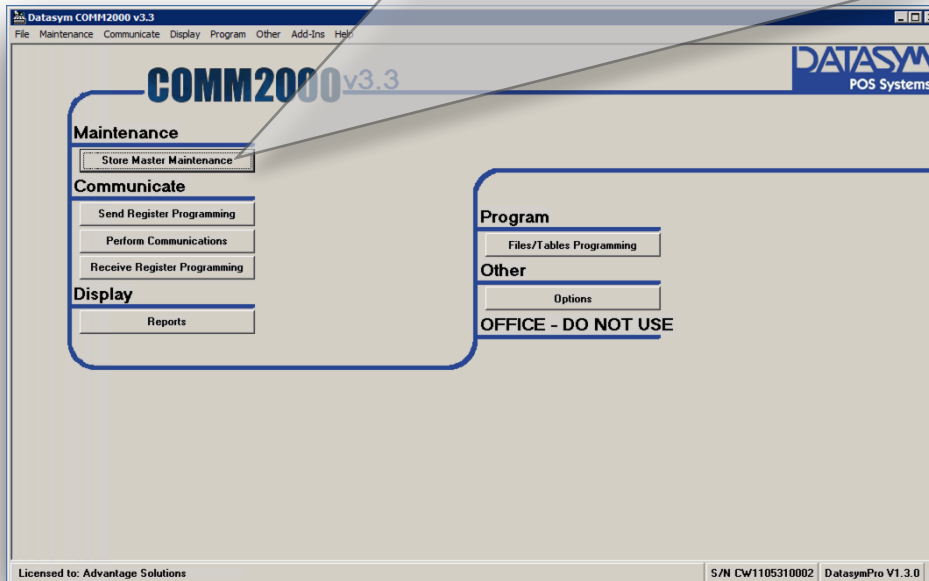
Datasym COMM2000 v3.3

File Maintenance Communicate Display Program Other Add-Ins Help

COMM2000 v3.3

DATASYM
POS Systems

Maintenance

Store Master Maintenance

Communicate

Send Register Programming

Perform Communications

Receive Register Programming

Display

Reports

Program

Files/Tables Programming

Other

Options

OFFICE - DO NOT USE

Licensed to: Advantage Solutions

S/N CW1105310002

DatasymPro V1.3.0